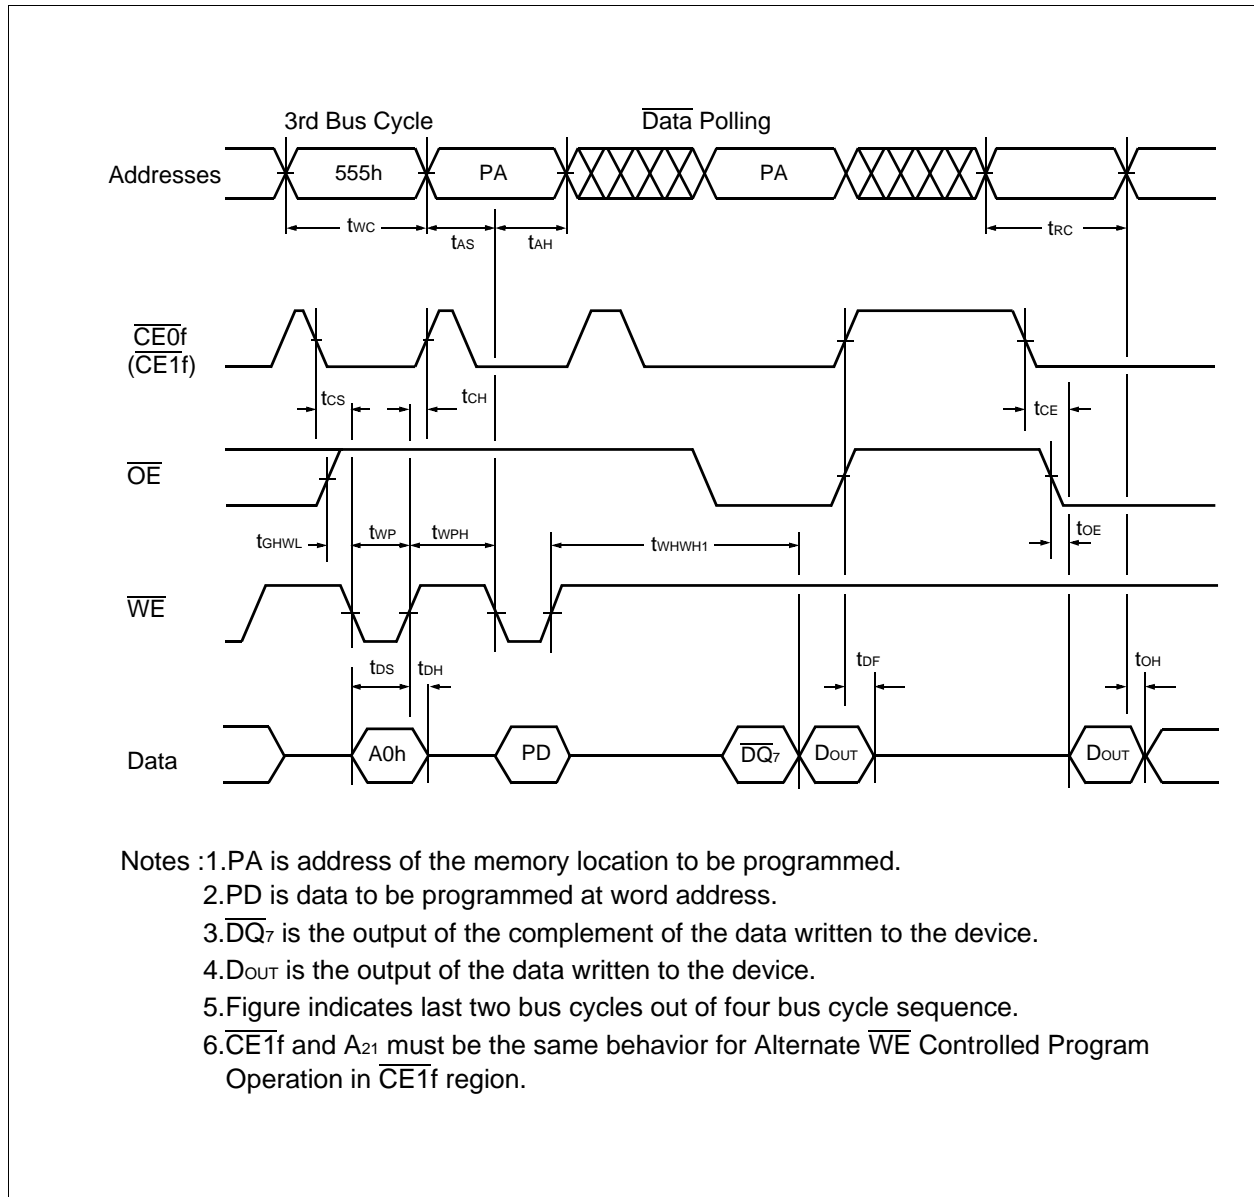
3rd Bus Cycle

$\overline{\text{Data}}$ Polling

Addresses

555h

PA

PA

$t_{WC}$

$t_{AS}$

$t_{AH}$

$t_{RC}$

$\overline{\text{CE0}}$f
($\overline{\text{CE1}}$f)

$t_{CS}$

$t_{CH}$

$t_{CE}$

$\overline{\text{OE}}$

$t_{GHWL}$

$t_{WP}$

$t_{WPH}$

$t_{WHWH1}$

$t_{OE}$

$\overline{\text{WE}}$

$t_{DS}$

$t_{DH}$

$t_{DF}$

$t_{OH}$

Data

A0h

PD

$\overline{DQ_7}$

$D_{OUT}$

$D_{OUT}$

Notes :1.PA is address of the memory location to be programmed.
2.PD is data to be programmed at word address.
3.$\overline{DQ_7}$ is the output of the complement of the data written to the device.
4.$D_{OUT}$ is the output of the data written to the device.
5.Figure indicates last two bus cycles out of four bus cycle sequence.
6.$\overline{\text{CE1}}$f and $A_{21}$ must be the same behavior for Alternate $\overline{\text{WE}}$ Controlled Program Operation in $\overline{\text{CE1}}$f region.